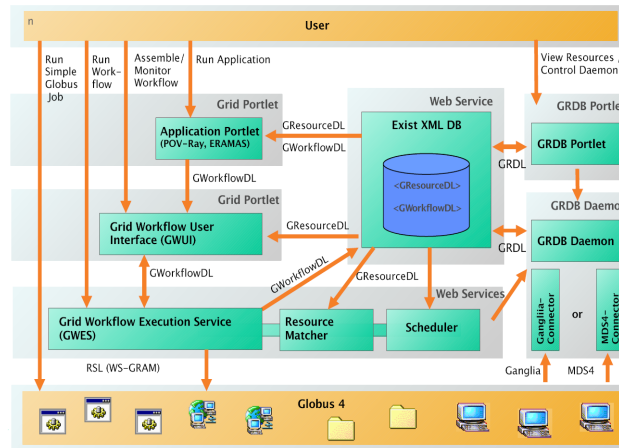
n

User

Run Simple Globus Job

Run Workflow

Assemble/ Monitor Workflow

Run Application

View Resources , Control Daemon

Grid Portlet

Application Portlet (POV-Ray, ERAMAS)

GResourceDL

GWorkflowDL

Web Service

Exist XML DB

<GResourceDL>

<GWorkflowDL>

GRDB Portle

GRDB Portlet

GRDL

GWorkflowDL

Grid Portlet

Grid Workflow User Interface (GWUI)

GResourceDL

GRDB Daemo

GRDB Daemon

GRDL

GWorkflowDL

GWorkflowDL

GResourceDL

Web Services

Grid Workflow Execution Service (GWES)

Resource Matcher

Scheduler

Ganglia-Connector

or

MDS4-Connector

RSL (WS-GRAM)

Ganglia

MDS4

Globus 4